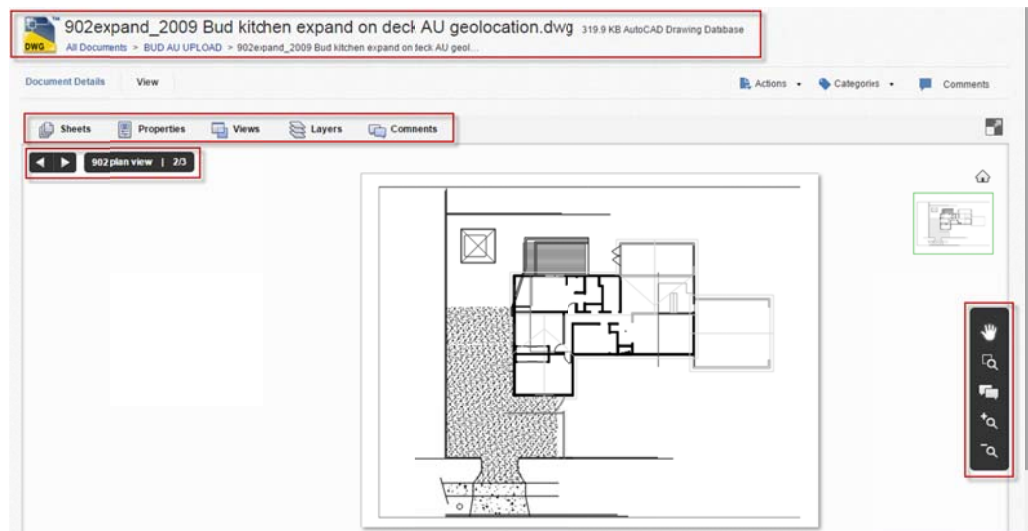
DWG

902expand_2009 Bud kitchen expand on deck AU geolocation.dwg 319.9 KB AutoCAD Drawing Database

All Documents > BUD AU UPLOAD > 902expand_2009 Bud kitchen expand on deck AU geol...

Document Details View

Actions ▾ Categories ▾ Comments

Sheets Properties Views Layers Comments

902 plan view | 2/3